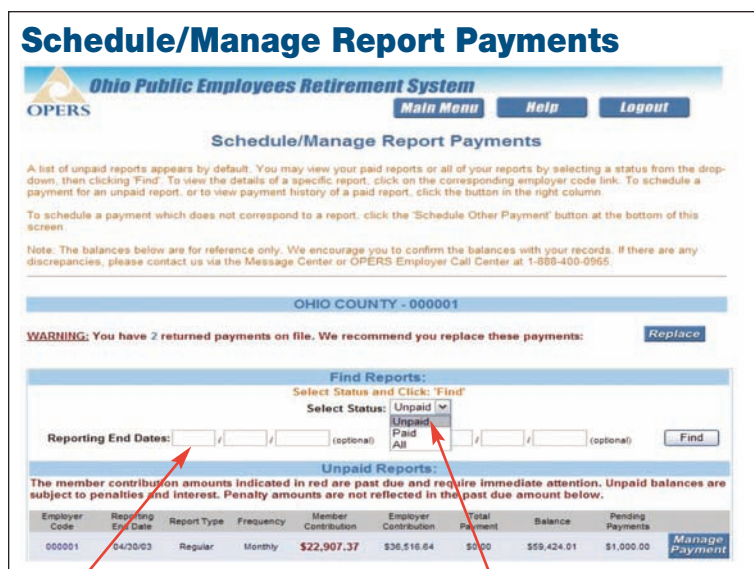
Schedule/Manage Report Payments

OPERS

Ohio Public Employees Retirement System

Main Menu Help Logout

Schedule/Manage Report Payments

A list of unpaid reports appears by default. You may view your paid reports or all of your reports by selecting a status from the drop-down, then clicking 'Find'. To view the details of a specific report, click on the corresponding employer code link. To schedule a payment for an unpaid report, or to view payment history of a paid report, click the button in the right column.

To schedule a payment which does not correspond to a report, click the 'Schedule Other Payment' button at the bottom of this screen.

Note: The balances below are for reference only. We encourage you to confirm the balances with your records. If there are any discrepancies, please contact us via the Message Center or OPERS Employer Call Center at 1-888-400-0965.

OHIO COUNTY - 000001

WARNING: You have 2 returned payments on file. We recommend you replace these payments:

Replace

Find Reports:

Select Status and Click: 'Find'

Select Status: Unpaid

Unpaid
Paid
All

Reporting End Dates: / / (optional) / / (optional) Find

Unpaid Reports:

The member contribution amounts indicated in red are past due and require immediate attention. Unpaid balances are subject to penalties and interest. Penalty amounts are not reflected in the past due amount below.

| Employer Code | Reporting End Date | Report Type | Frequency | Member Contribution | Employer Contribution | Total Payment | Balance | Pending Payments | |
|---|---|---|---|---|---|---|---|---|---|
| 000001 | 04/30/03 | Regular | Monthly | $22,907.37 | $36,516.64 | $0.00 | $59,424.01 | $1,000.00 | Manage Payment |